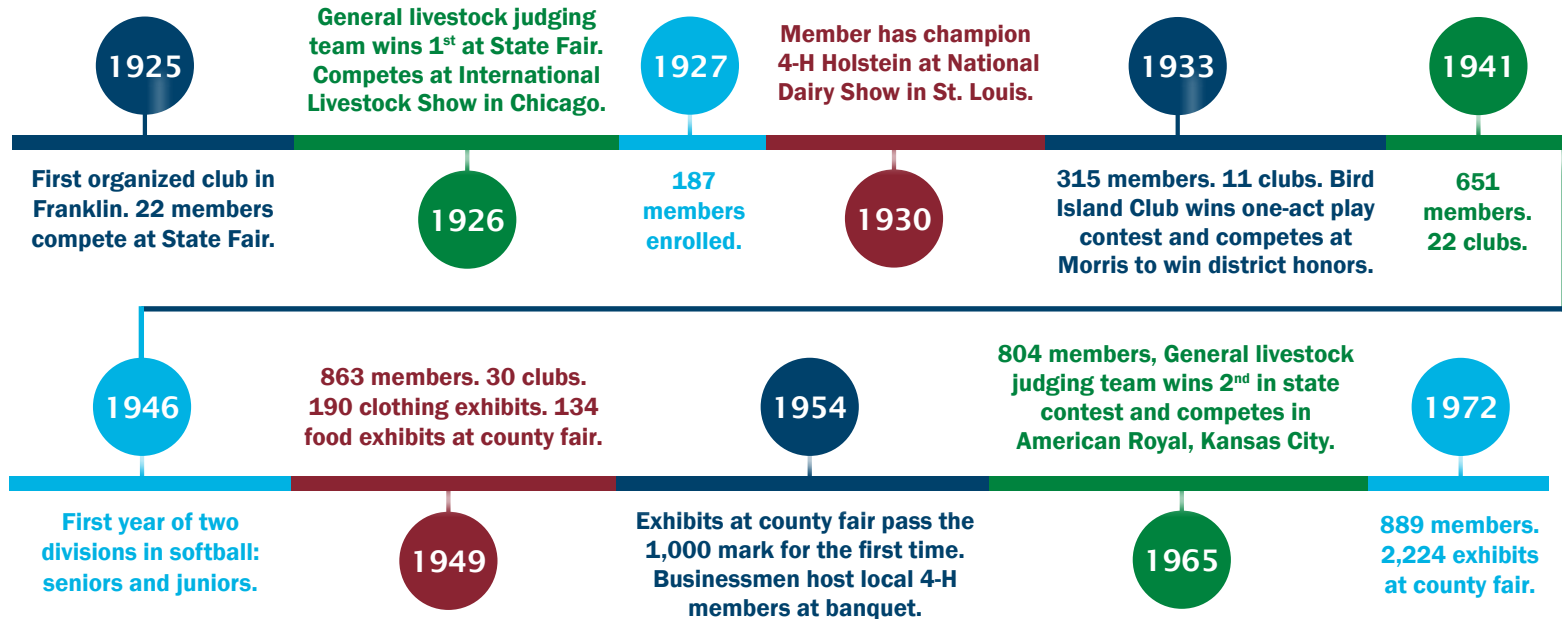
1925

First organized club in Franklin. 22 members compete at State Fair.

General livestock judging team wins 1st at State Fair. Competes at International Livestock Show in Chicago.

1926

1927

187 members enrolled.

Member has champion 4-H Holstein at National Dairy Show in St. Louis.

1930

1933

315 members. 11 clubs. Bird Island Club wins one-act play contest and competes at Morris to win district honors.

1941

651 members. 22 clubs.

1946

First year of two divisions in softball: seniors and juniors.

863 members. 30 clubs. 190 clothing exhibits. 134 food exhibits at county fair.

1949

1954

Exhibits at county fair pass the 1,000 mark for the first time. Businessmen host local 4-H members at banquet.

804 members, General livestock judging team wins 2nd in state contest and competes in American Royal, Kansas City.

1965

1972

889 members. 2,224 exhibits at county fair.